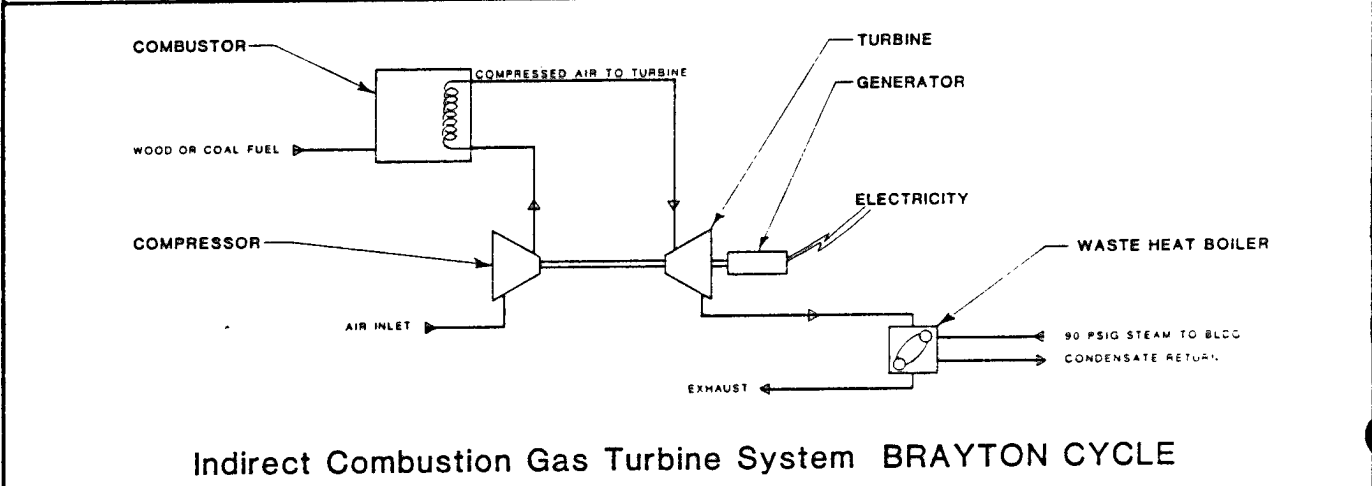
COMBUSTOR

COMPRESSED AIR TO TURBINE

TURBINE

GENERATOR

WOOD OR COAL FUEL

ELECTRICITY

COMPRESSOR

WASTE HEAT BOILER

AIR INLET

90 PSIG STEAM TO BLDG

CONDENSATE RETURN

EXHAUST

Indirect Combustion Gas Turbine System BRAYTON CYCLE